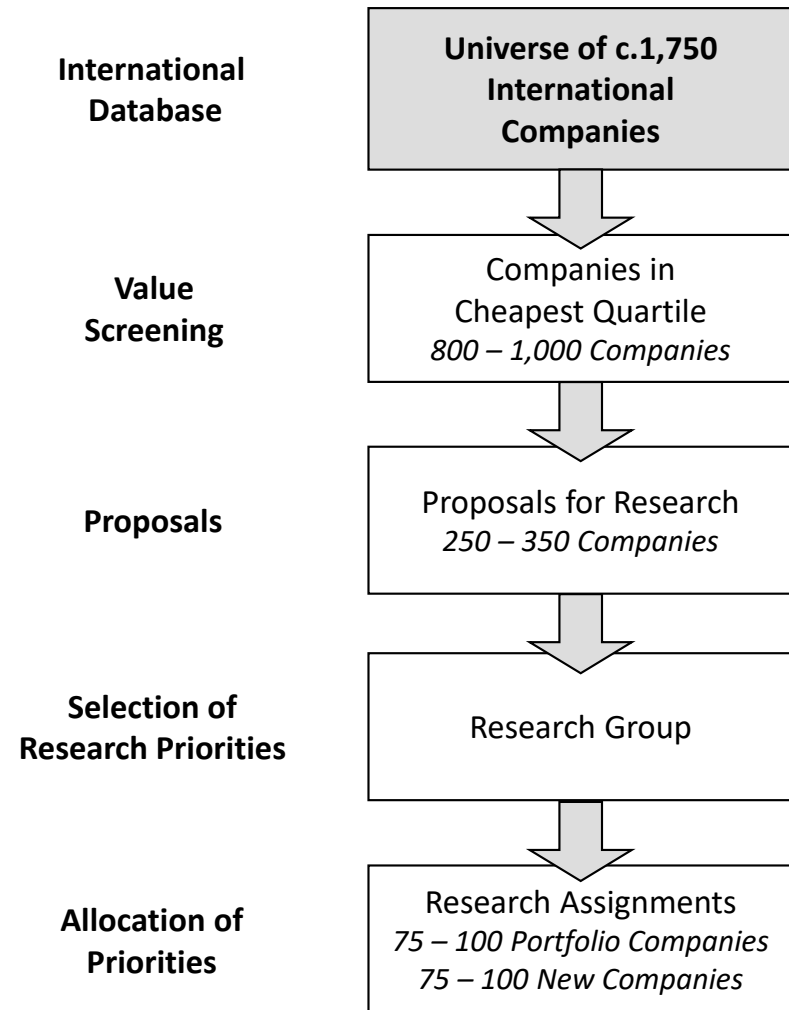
International Database

Universe of c.1,750 International Companies

Value Screening

Companies in Cheapest Quartile
*800 – 1,000 Companies*

Proposals

Proposals for Research
*250 – 350 Companies*

Selection of Research Priorities

Research Group

Allocation of Priorities

Research Assignments
*75 – 100 Portfolio Companies*
*75 – 100 New Companies*